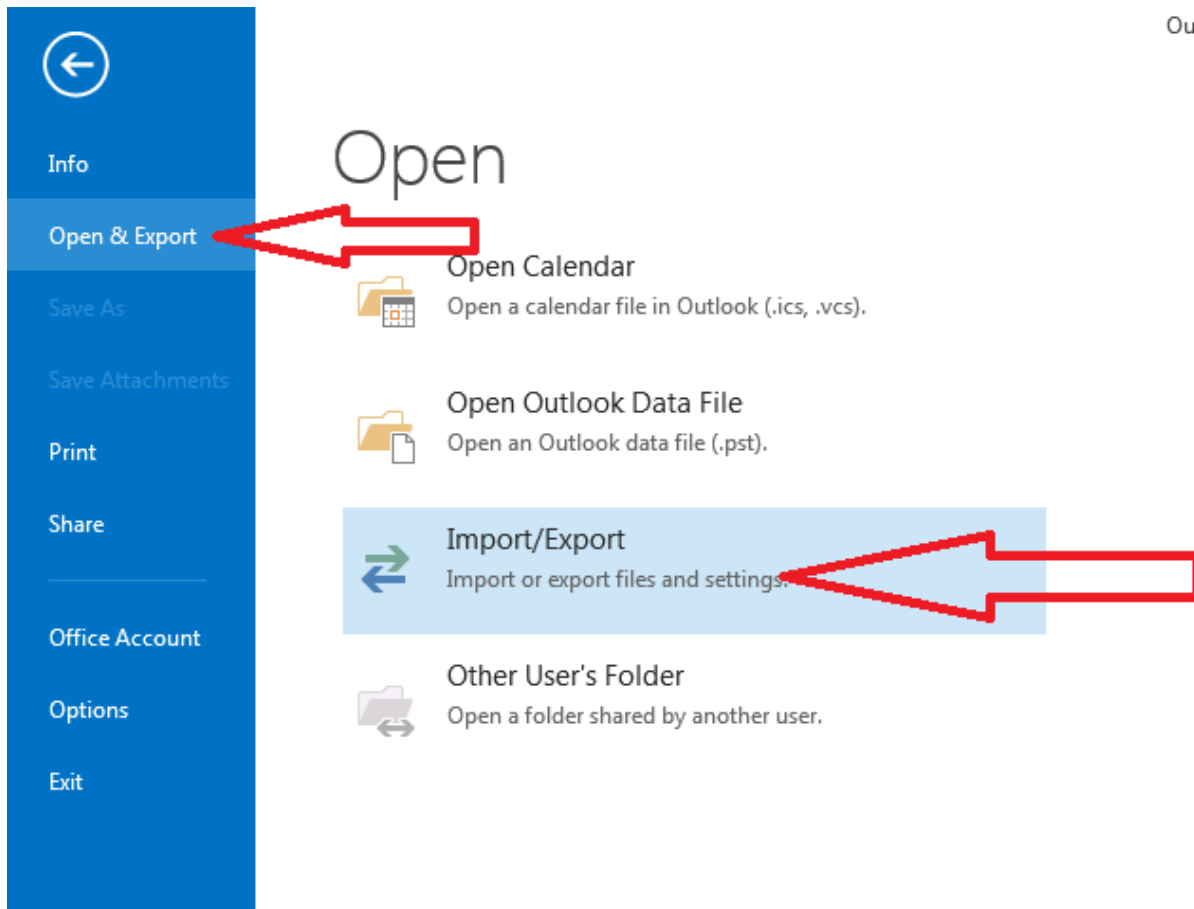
Ou

Info

Open & Export

Save As

Save Attachments

Print

Share

Office Account

Options

Exit

Open

Open Calendar
Open a calendar file in Outlook (.ics, .vcs).

Open Outlook Data File
Open an Outlook data file (.pst).

Import/Export
Import or export files and settings.

Other User's Folder
Open a folder shared by another user.